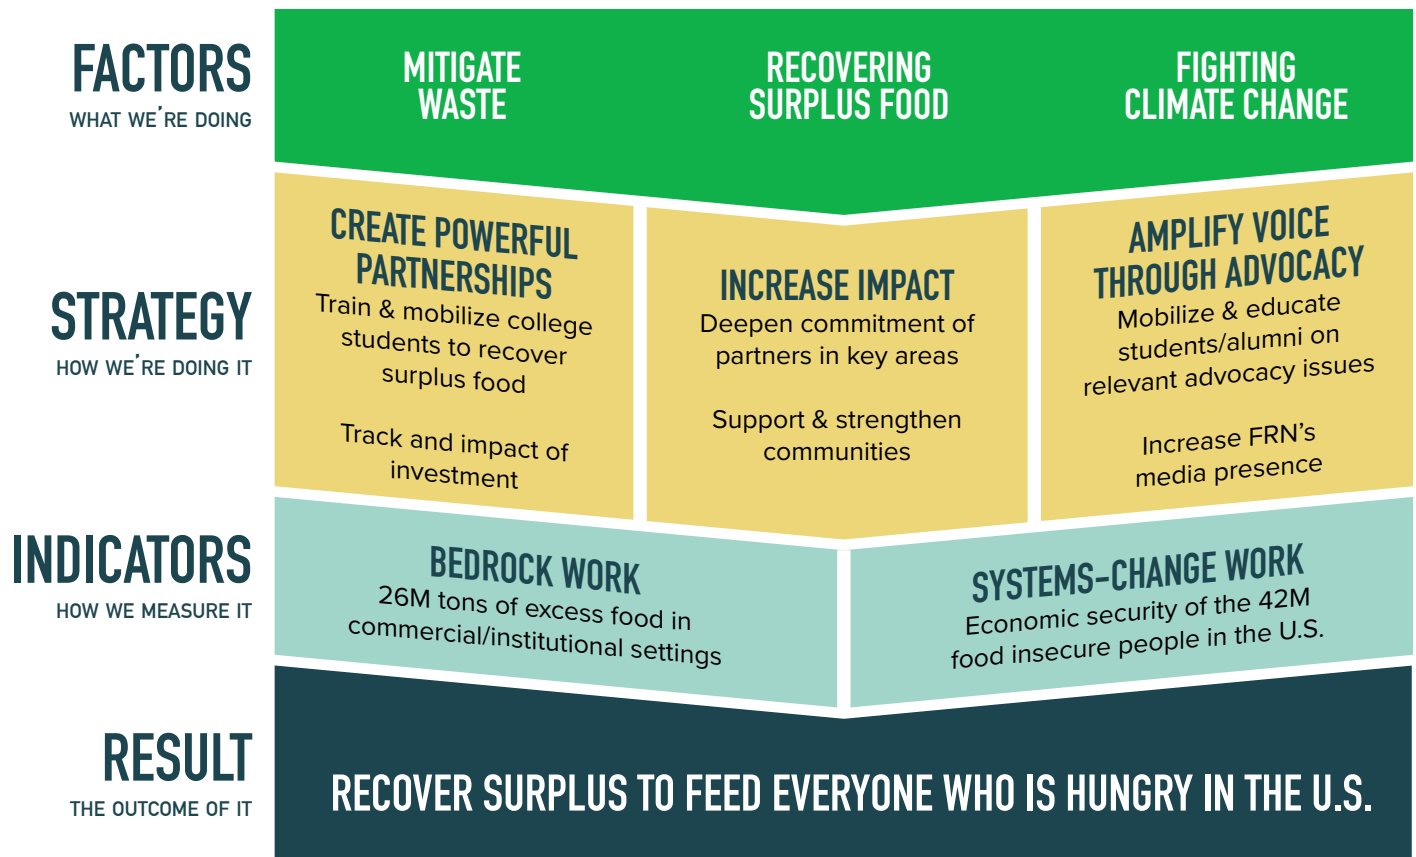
FACTORS
WHAT WE'RE DOING

MITIGATE WASTE

RECOVERING SURPLUS FOOD

FIGHTING CLIMATE CHANGE

STRATEGY
HOW WE'RE DOING IT

CREATE POWERFUL PARTNERSHIPS
Train & mobilize college students to recover surplus food

Track and impact of investment

INCREASE IMPACT
Deepen commitment of partners in key areas

Support & strengthen communities

AMPLIFY VOICE THROUGH ADVOCACY
Mobilize & educate students/alumni on relevant advocacy issues

Increase FRN's media presence

INDICATORS
HOW WE MEASURE IT

BEDROCK WORK
26M tons of excess food in commercial/institutional settings

SYSTEMS-CHANGE WORK
Economic security of the 42M food insecure people in the U.S.

RESULT
THE OUTCOME OF IT

RECOVER SURPLUS TO FEED EVERYONE WHO IS HUNGRY IN THE U.S.